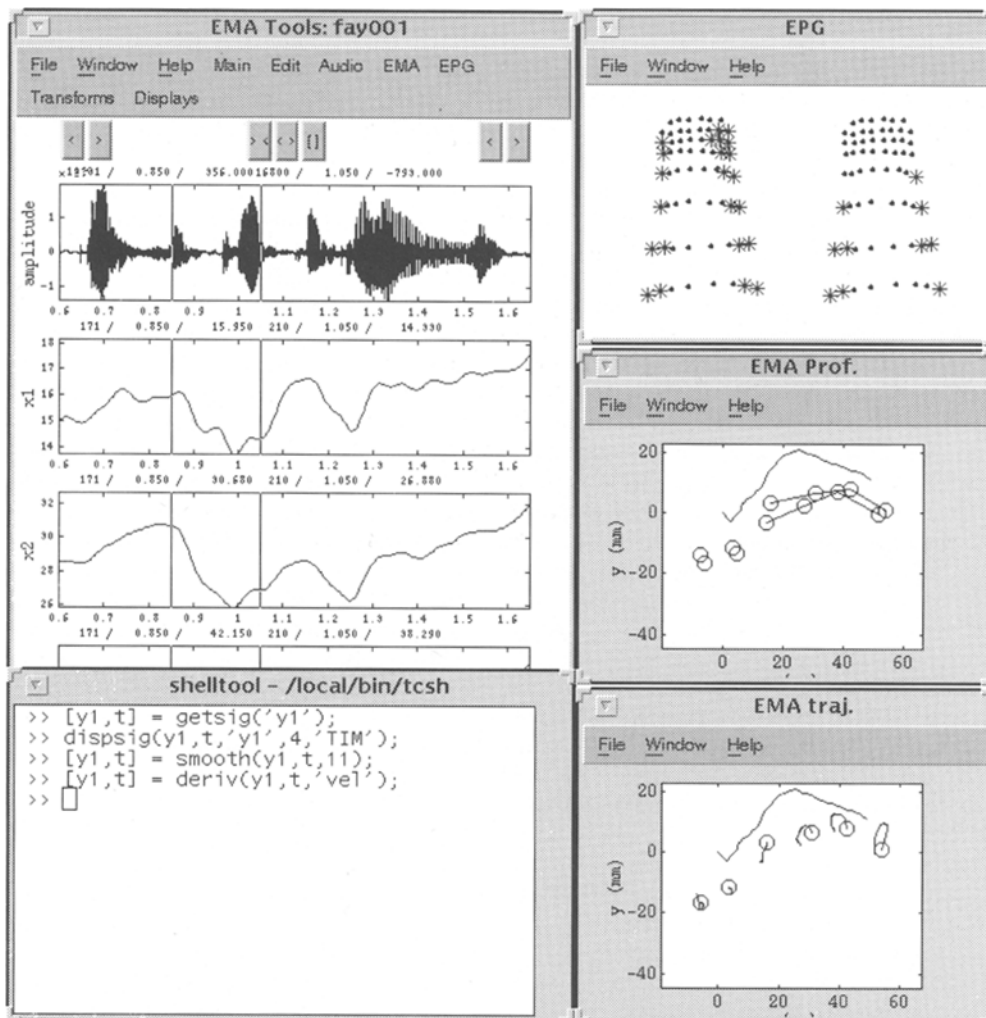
EMA Tools: fay001

File Window Help Main Edit Audio EMA EPG
Transforms Displays

< > >< <> [] < >

x1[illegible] / 0.850 / 356.000 16800 / 1.050 / -793.000

amplitude

0.6 0.7 0.8 0.9 1 1.1 1.2 1.3 1.4 1.5 1.6

171 / 0.850 / 15.950 210 / 1.050 / 14.330

x1

18 17 16 15 14

0.6 0.7 0.8 0.9 1 1.1 1.2 1.3 1.4 1.5 1.6

171 / 0.850 / 30.680 210 / 1.050 / 26.880

x2

32 30 28 26

0.6 0.7 0.8 0.9 1 1.1 1.2 1.3 1.4 1.5 1.6

171 / 0.850 / 42.150 210 / 1.050 / 38.290

EPG

File Window Help

EMA Prof.

File Window Help

20 0 -20 -40

y (mm)

0 20 40 60

shelltool - /local/bin/tcsh

>> [y1,t] = getsig('y1');
>> dispsig(y1,t,'y1',4,'TIM');
>> [y1,t] = smooth(y1,t,11);
>> [y1,t] = deriv(y1,t,'vel');
>>

EMA traj.

File Window Help

20 0 -20 -40

y (mm)

0 20 40 60